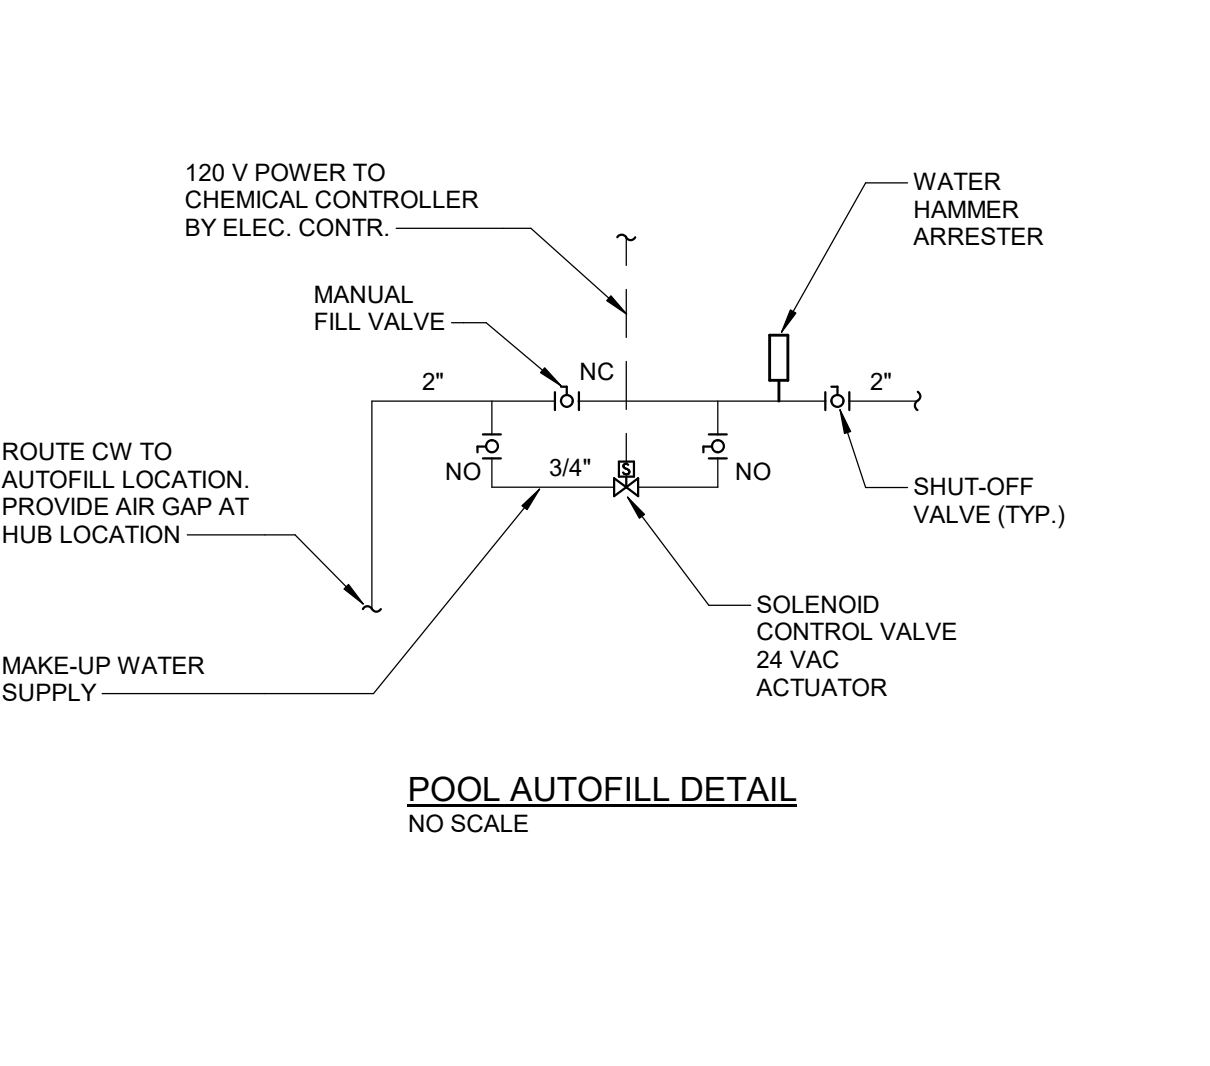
120 V POWER TO
CHEMICAL CONTROLLER
BY ELEC. CONTR.

WATER
HAMMER
ARRESTER

MANUAL
FILL VALVE

NC

2"

2"

ROUTE CW TO
AUTOFILL LOCATION.
PROVIDE AIR GAP AT
HUB LOCATION

NO

3/4"

S

NO

SHUT-OFF
VALVE (TYP.)

SOLENOID
CONTROL VALVE
24 VAC
ACTUATOR

MAKE-UP WATER
SUPPLY

POOL AUTOFILL DETAIL
NO SCALE